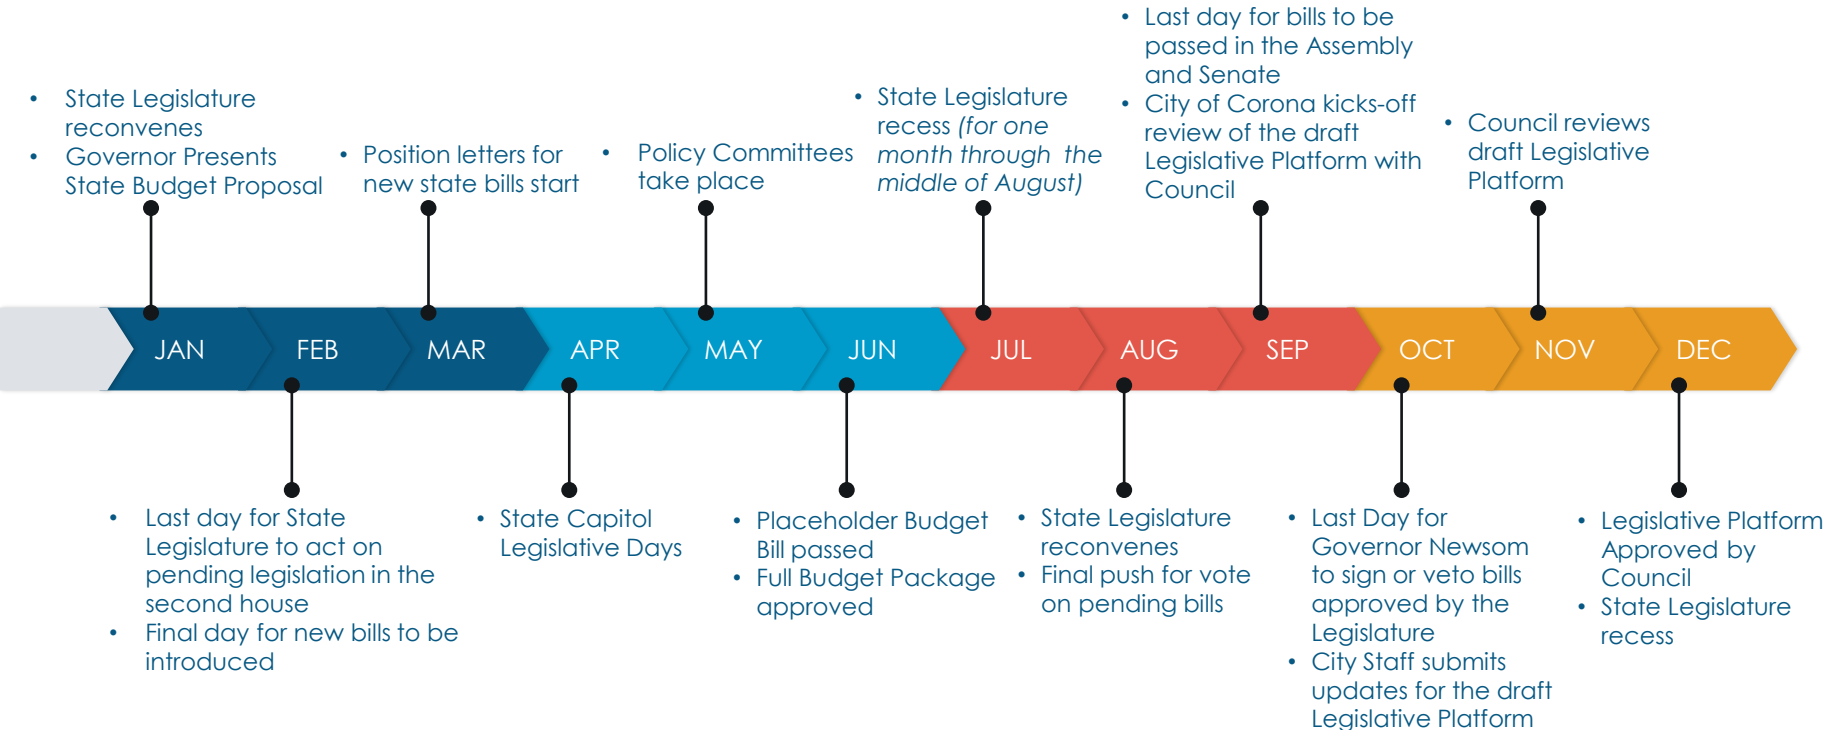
- State Legislature reconvenes
- Governor Presents State Budget Proposal

- Position letters for new state bills start

- Policy Committees take place

- State Legislature recess *(for one month through the middle of August)*

- Last day for bills to be passed in the Assembly and Senate
- City of Corona kicks-off review of the draft Legislative Platform with Council

- Council reviews draft Legislative Platform

JAN FEB MAR APR MAY JUN JUL AUG SEP OCT NOV DEC

- Last day for State Legislature to act on pending legislation in the second house
- Final day for new bills to be introduced

- State Capitol Legislative Days

- Placeholder Budget Bill passed
- Full Budget Package approved

- State Legislature reconvenes
- Final push for vote on pending bills

- Last Day for Governor Newsom to sign or veto bills approved by the Legislature
- City Staff submits updates for the draft Legislative Platform

- Legislative Platform Approved by Council
- State Legislature recess